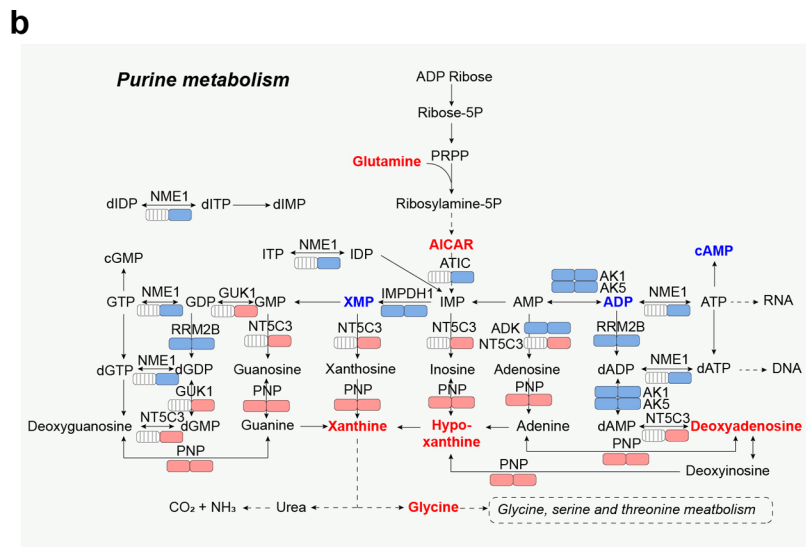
b

Purine metabolism

ADP Ribose
Ribose-5P
Glutamine
PRPP
Ribosylamine-5P
AICAR
ATIC

dIDP
NME1
dITP
dIMP

ITP
NME1
IDP

cGMP
GTP
NME1
GDP
GUK1
GMP
XMP
IMPDH1
IMP
AMP
AK1
AK5
ADP
NME1
ATP
RNA
cAMP

RRM2B
NT5C3
NT5C3
NT5C3
ADK
NT5C3
RRM2B

dGTP
NME1
dGDP
Guanosine
Xanthosine
Inosine
Adenosine
dADP
NME1
dATP
DNA

GUK1
PNP
PNP
PNP
PNP
AK1
AK5

NT5C3
Deoxyguanosine
dGMP
Guanine
Xanthine
Hypo-xanthine
Adenine
dAMP
NT5C3
Deoxyadenosine
PNP

PNP
PNP
Deoxyinosine

$CO_2 + NH_3$
Urea
Glycine
Glycine, serine and threonine meatbolism